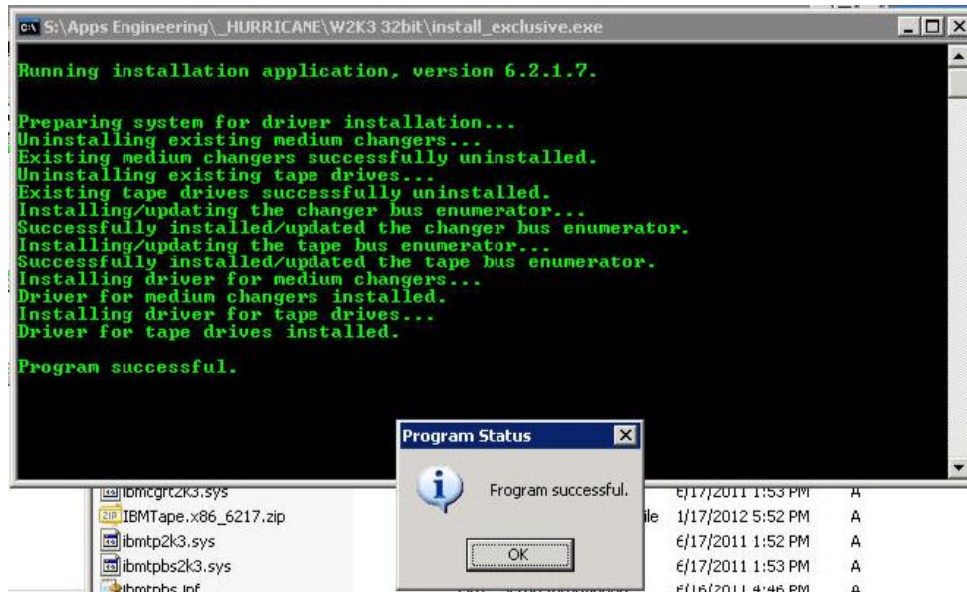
S:\Apps Engineering\_HURRICANE\W2K3 32bit\install_exclusive.exe

Running installation application, version 6.2.1.7.

Preparing system for driver installation...
Uninstalling existing medium changers...
Existing medium changers successfully uninstalled.
Uninstalling existing tape drives...
Existing tape drives successfully uninstalled.
Installing/updating the changer bus enumerator...
Successfully installed/updated the changer bus enumerator.
Installing/updating the tape bus enumerator...
Successfully installed/updated the tape bus enumerator.
Installing driver for medium changers...
Driver for medium changers installed.
Installing driver for tape drives...
Driver for tape drives installed.

Program successful.

Program Status

Program successful.

OK

ibmcgrt2k3.sys 6/17/2011 1:53 PM A
IBMTape.x86_6217.zip ile 1/17/2012 5:52 PM A
ibmtp2k3.sys 6/17/2011 1:52 PM A
ibmtpbs2k3.sys 6/17/2011 1:53 PM A
ibmtpbs.inf 6/16/2011 4:46 PM A